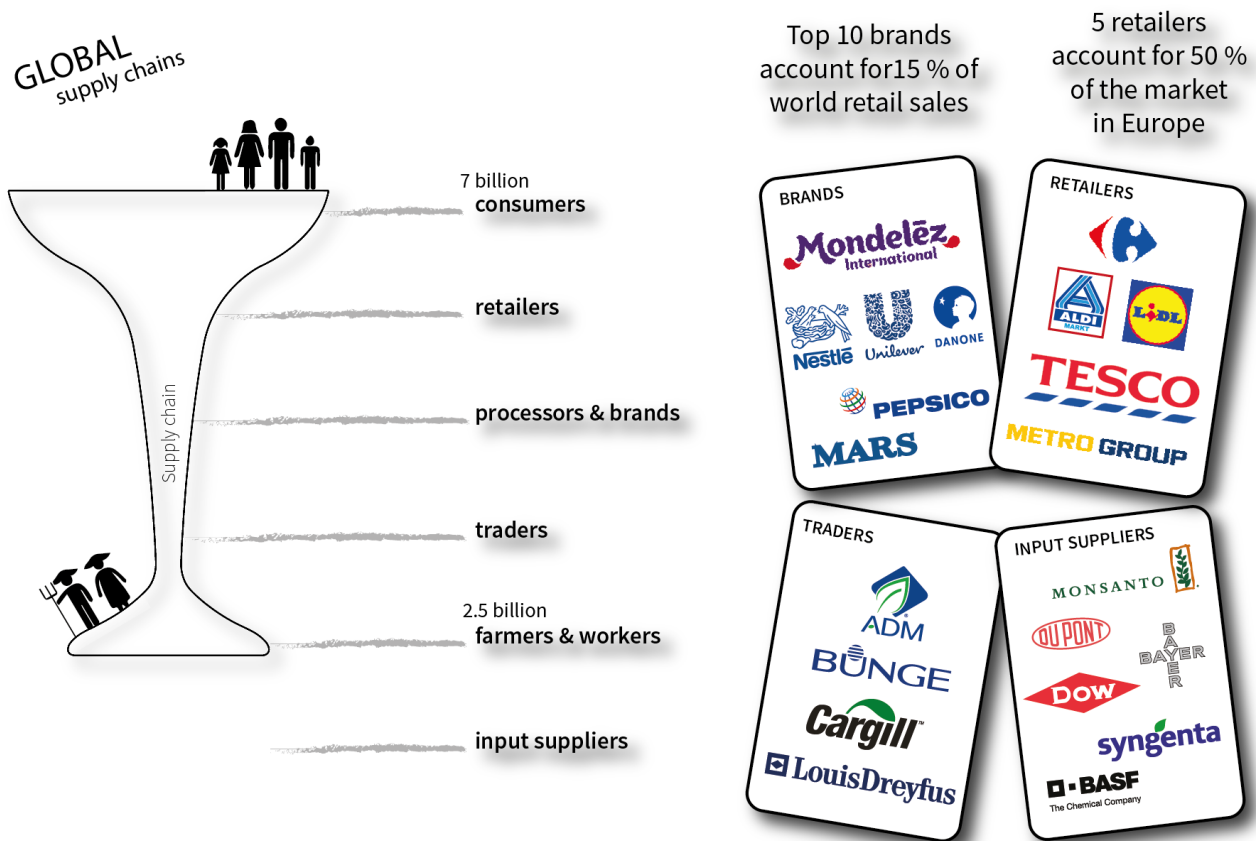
GLOBAL
supply chains

7 billion
consumers

retailers

processors & brands

Supply chain

traders

2.5 billion
farmers & workers

input suppliers

Top 10 brands account for15 % of world retail sales

5 retailers account for 50 % of the market in Europe

BRANDS

Mondelēz International

Nestlé

Unilever

DANONE

PEPSICO

MARS

RETAILERS

ALDI MARKT

LIDL

TESCO

METRO GROUP

TRADERS

ADM

BUNGE

Cargill™

LouisDreyfus

INPUT SUPPLIERS

MONSANTO

DUPONT

BAYER

DOW

syngenta

BASF
The Chemical Company